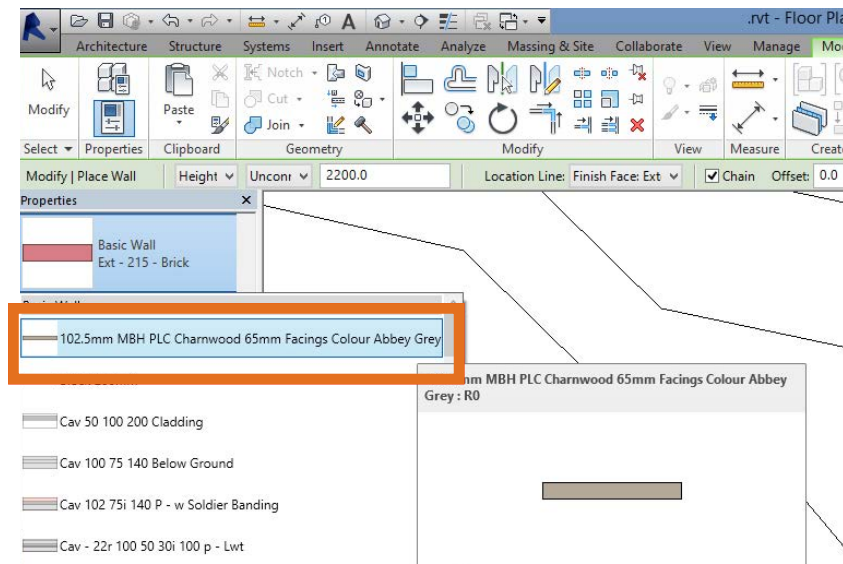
.rvt - Floor Pla

Architecture Structure Systems Insert Annotate Analyze Massing & Site Collaborate View Manage Mo

Modify

Paste

Notch

Cut

Join

Select ▾ Properties Clipboard Geometry Modify View Measure Creat

Modify | Place Wall Height Unconn 2200.0 Location Line: Finish Face: Ext Chain Offset: 0.0

Properties

Basic Wall
Ext - 215 - Brick

102.5mm MBH PLC Charnwood 65mm Facings Colour Abbey Grey

mm MBH PLC Charnwood 65mm Facings Colour Abbey Grey : R0

Cav 50 100 200 Cladding

Cav 100 75 140 Below Ground

Cav 102 75i 140 P - w Soldier Banding

Cav - 22r 100 50 30i 100 p - Lwt